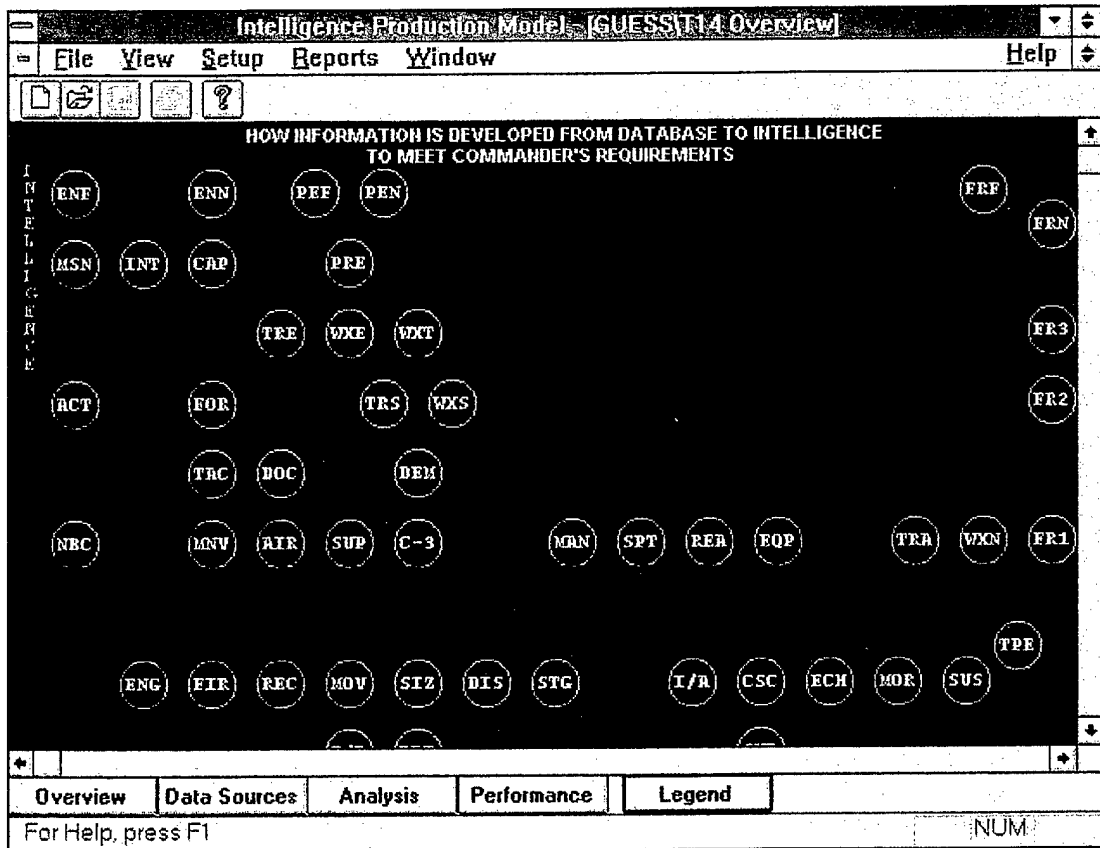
Intelligence Production Model - [GUESS\T14 Overview]

File View Setup Reports Window Help

HOW INFORMATION IS DEVELOPED FROM DATABASE TO INTELLIGENCE
TO MEET COMMANDER'S REQUIREMENTS

INTELLIGENCE

ENF ENN PEF PEN FRF FRN

MSN INT CAP PRE

TRE WXE WXT FR3

ACT FOR TRS WXS FR2

TRC DOC DEM

NBC MNV AIR SUP C-3 MAN SPT REA EQP TRA WXN FR1

TPE

ENG EIR REC MOV SIZ DIS STG I/A CSC ECM MOR SUS

Overview Data Sources Analysis Performance Legend

For Help, press F1 NUM